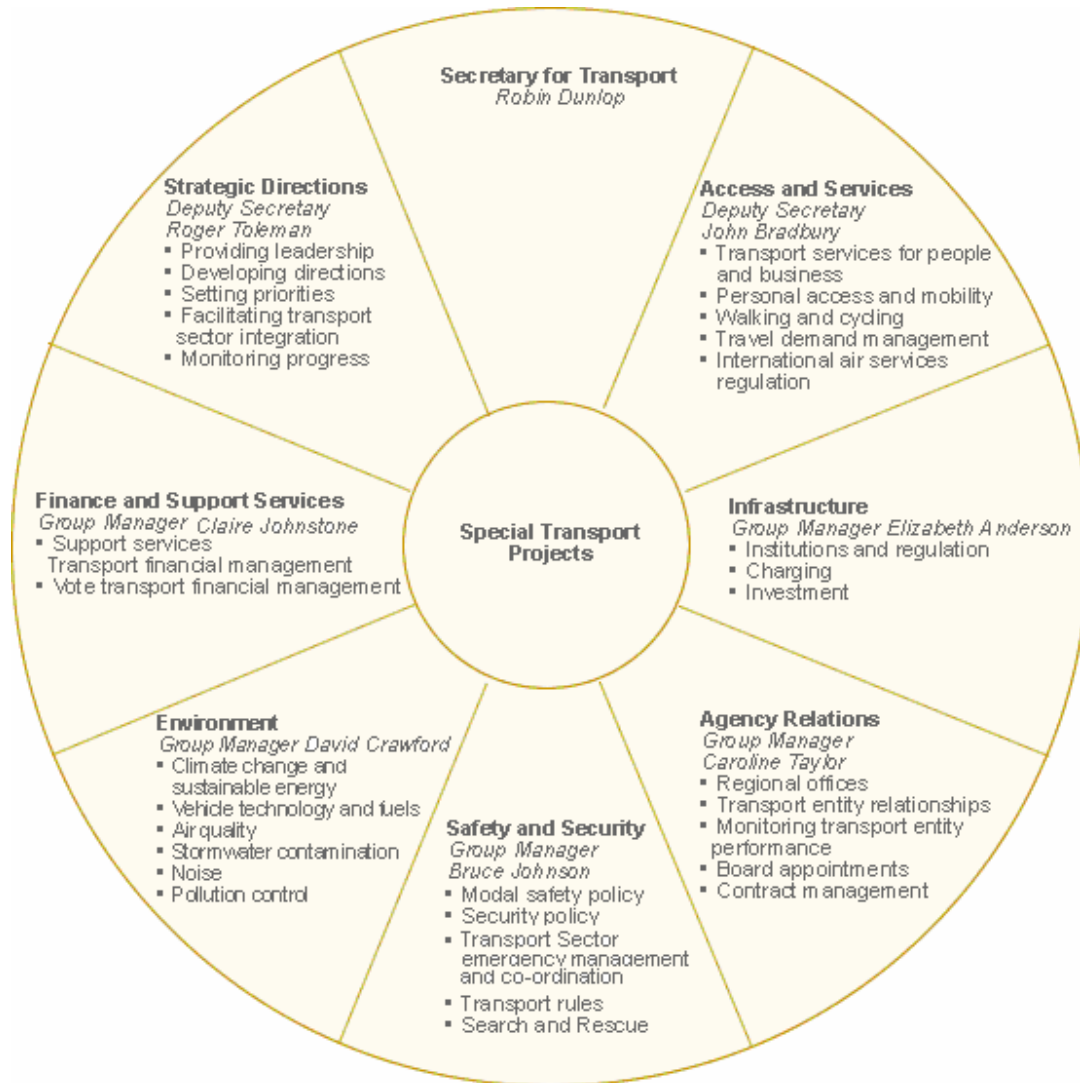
Secretary for Transport
Robin Dunlop

Access and Services
Deputy Secretary
John Bradbury
▪ Transport services for people and business
▪ Personal access and mobility
▪ Walking and cycling
▪ Travel demand management
▪ International air services regulation

Infrastructure
Group Manager Elizabeth Anderson
▪ Institutions and regulation
▪ Charging
▪ Investment

Agency Relations
Group Manager
Caroline Taylor
▪ Regional offices
▪ Transport entity relationships
▪ Monitoring transport entity performance
▪ Board appointments
▪ Contract management

Safety and Security
Group Manager
Bruce Johnson
▪ Modal safety policy
▪ Security policy
▪ Transport Sector emergency management and co-ordination
▪ Transport rules
▪ Search and Rescue

Environment
Group Manager David Crawford
▪ Climate change and sustainable energy
▪ Vehicle technology and fuels
▪ Air quality
▪ Stormwater contamination
▪ Noise
▪ Pollution control

Finance and Support Services
Group Manager Claire Johnstone
▪ Support services Transport financial management
▪ Vote transport financial management

Strategic Directions
Deputy Secretary
Roger Toleman
▪ Providing leadership
▪ Developing directions
▪ Setting priorities
▪ Facilitating transport sector integration
▪ Monitoring progress

Special Transport Projects